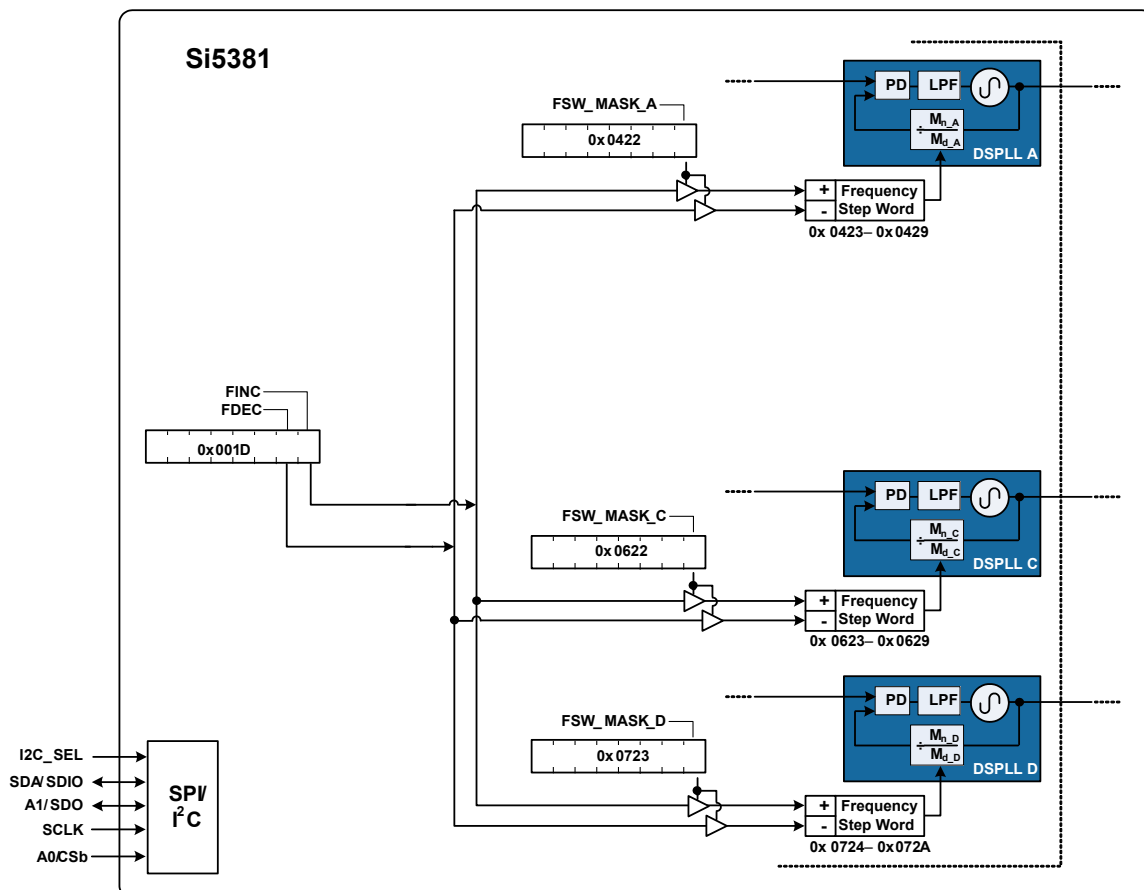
Si5381

FSW_MASK_A
0x0422

PD
LPF
$\div\frac{M_{n\_A}}{M_{d\_A}}$
DSPLL A

+ Frequency
- Step Word
0x 0423– 0x0429

FINC
FDEC
0x001D

PD
LPF
$\div\frac{M_{n\_C}}{M_{d\_C}}$
DSPLL C

FSW_MASK_C
0x0622

+ Frequency
- Step Word
0x 0623– 0x0629

PD
LPF
$\div\frac{M_{n\_D}}{M_{d\_D}}$
DSPLL D

FSW_MASK_D
0x0723

I2C_SEL
SDA/SDIO
A1/SDO
SCLK
A0/CSb

SPI/ $I^2C$

+ Frequency
- Step Word
0x 0724– 0x072A